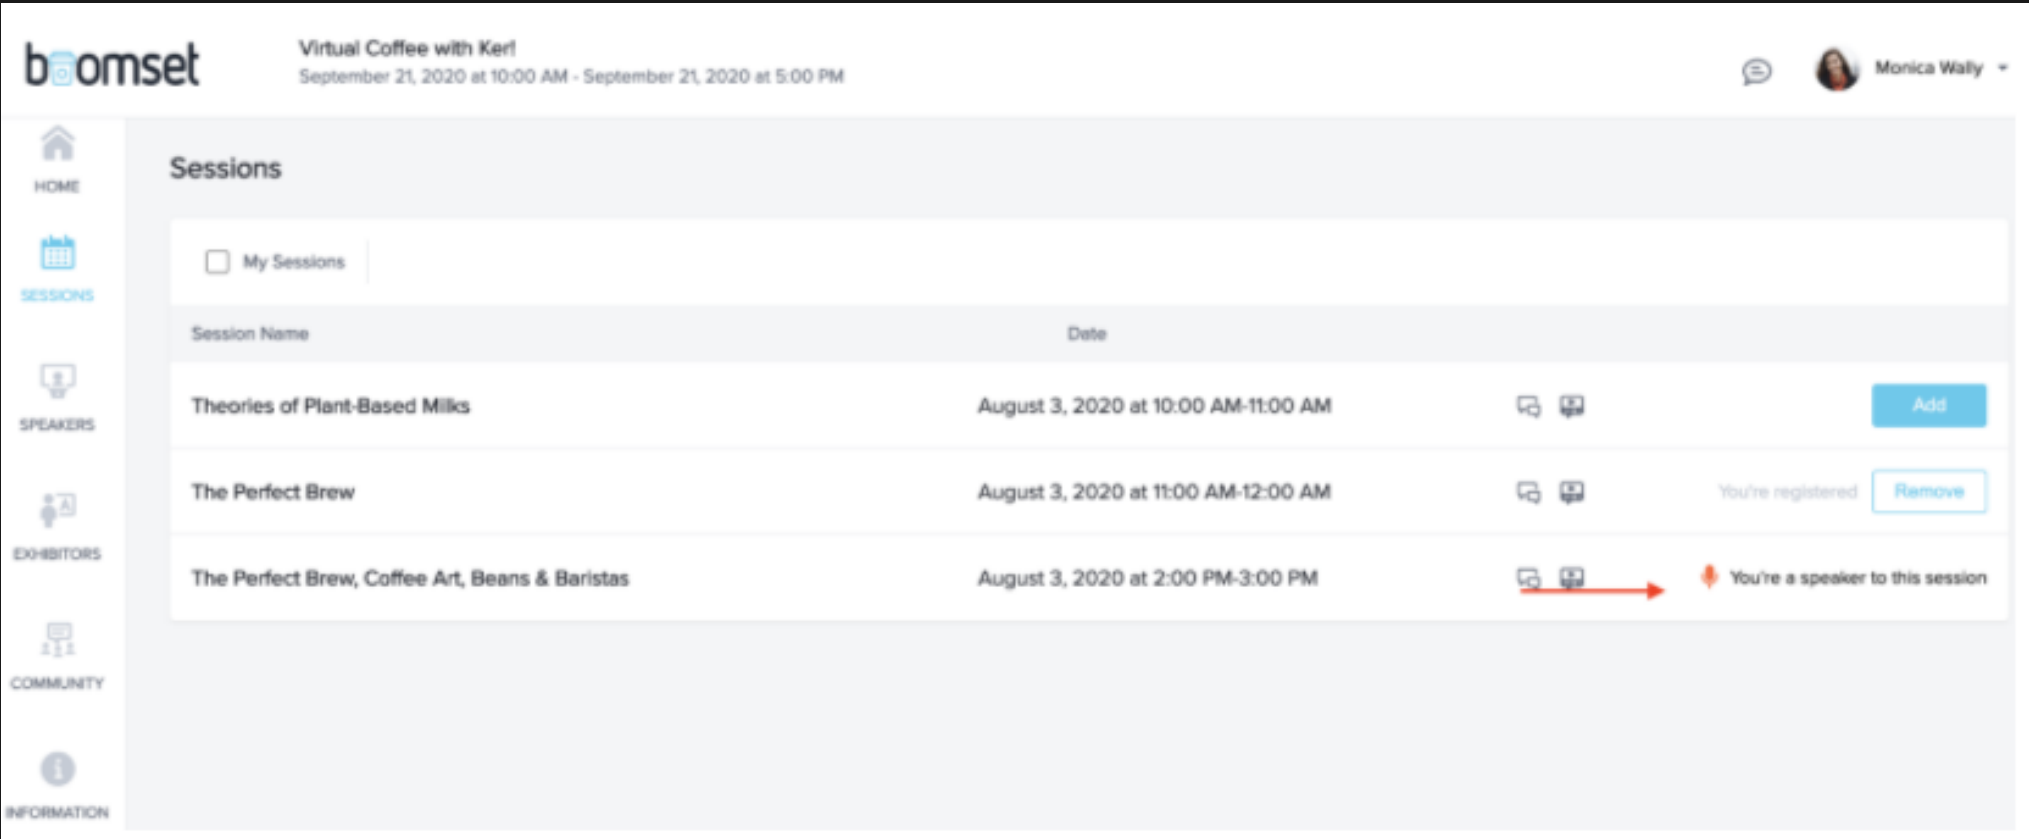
boomset

Virtual Coffee with Keri
September 21, 2020 at 10:00 AM - September 21, 2020 at 5:00 PM

Monica Wally

HOME
SESSIONS
SPEAKERS
EXHIBITORS
COMMUNITY
INFORMATION

Sessions

My Sessions

| Session Name | Date | | |
|---|---|---|---|
| Theories of Plant-Based Milks | August 3, 2020 at 10:00 AM-11:00 AM | | Add |
| The Perfect Brew | August 3, 2020 at 11:00 AM-12:00 AM | | You're registered Remove |
| The Perfect Brew, Coffee Art, Beans & Baristas | August 3, 2020 at 2:00 PM-3:00 PM | | You're a speaker to this session |